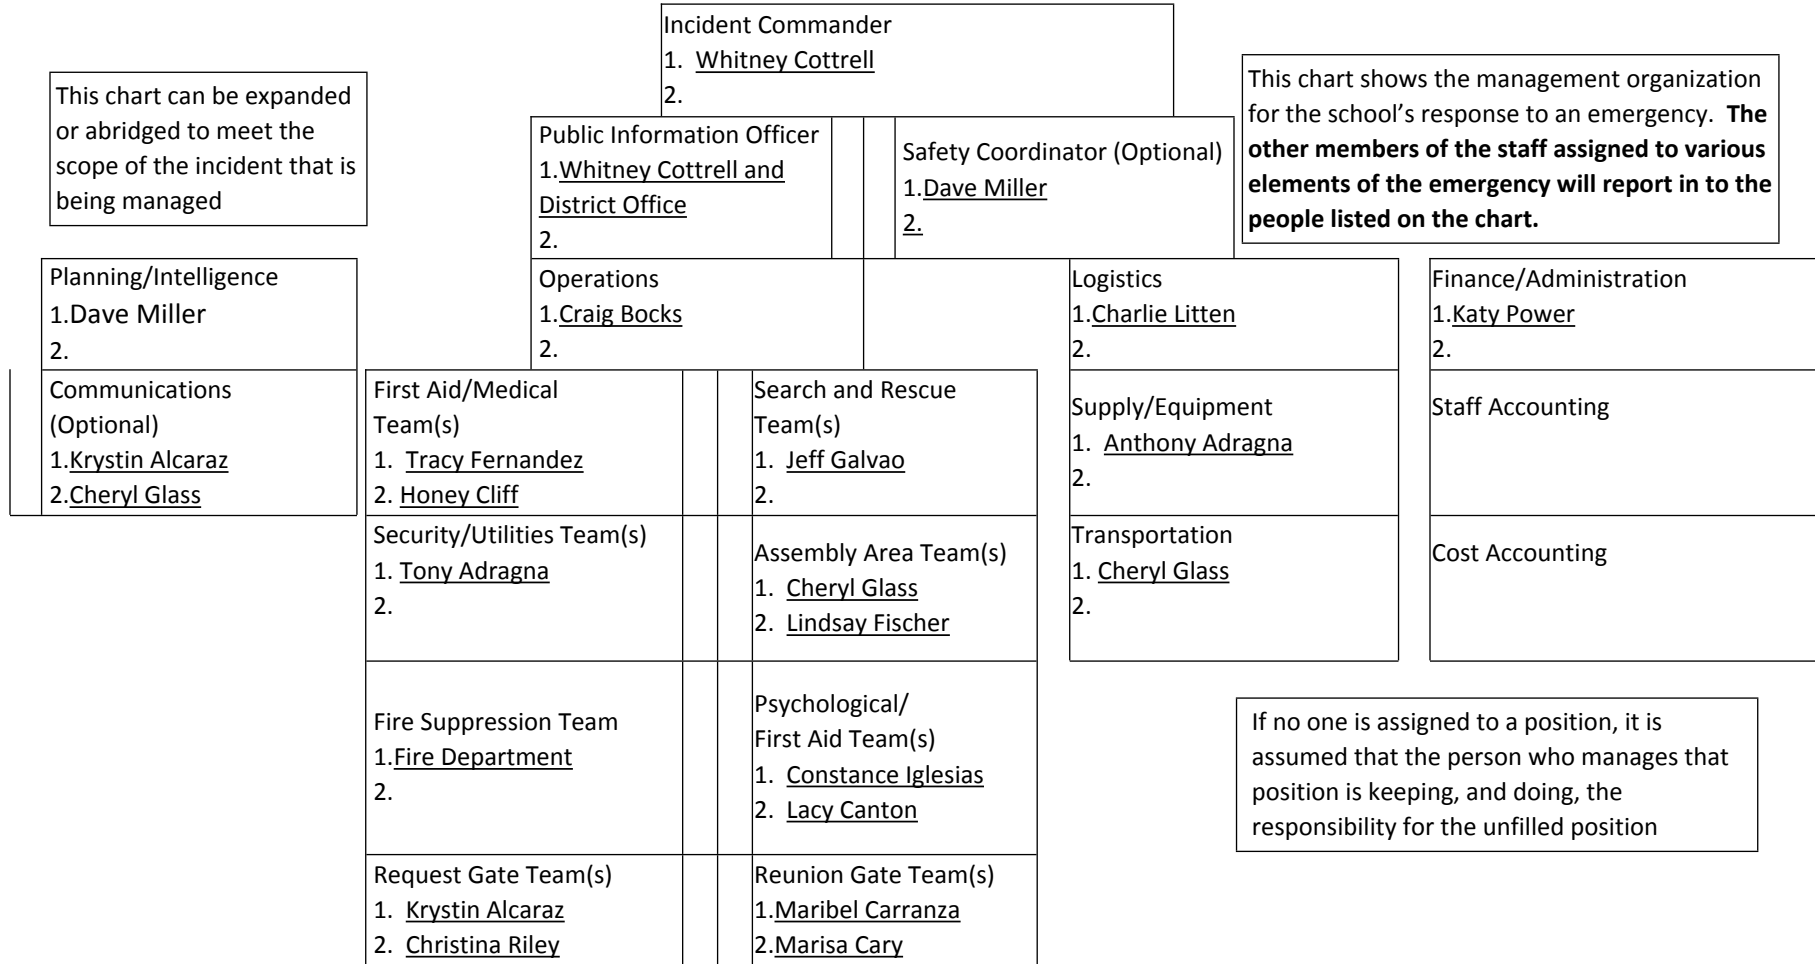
Incident Commander
1. Whitney Cottrell
2.

This chart can be expanded or abridged to meet the scope of the incident that is being managed

This chart shows the management organization for the school's response to an emergency. **The other members of the staff assigned to various elements of the emergency will report in to the people listed on the chart.**

Public Information Officer
1. Whitney Cottrell and District Office
2.

Safety Coordinator (Optional)
1. Dave Miller
2.

Planning/Intelligence
1. Dave Miller
2.

Communications (Optional)
1. Krystin Alcaraz
2. Cheryl Glass

Operations
1. Craig Bocks
2.

First Aid/Medical Team(s)
1. Tracy Fernandez
2. Honey Cliff

Search and Rescue Team(s)
1. Jeff Galvao
2.

Security/Utilities Team(s)
1. Tony Adragna
2.

Assembly Area Team(s)
1. Cheryl Glass
2. Lindsay Fischer

Fire Suppression Team
1. Fire Department
2.

Psychological/ First Aid Team(s)
1. Constance Iglesias
2. Lacy Canton

Request Gate Team(s)
1. Krystin Alcaraz
2. Christina Riley

Reunion Gate Team(s)
1. Maribel Carranza
2. Marisa Cary

Logistics
1. Charlie Litten
2.

Supply/Equipment
1. Anthony Adragna
2.

Transportation
1. Cheryl Glass
2.

Finance/Administration
1. Katy Power
2.

Staff Accounting

Cost Accounting

If no one is assigned to a position, it is assumed that the person who manages that position is keeping, and doing, the responsibility for the unfilled position